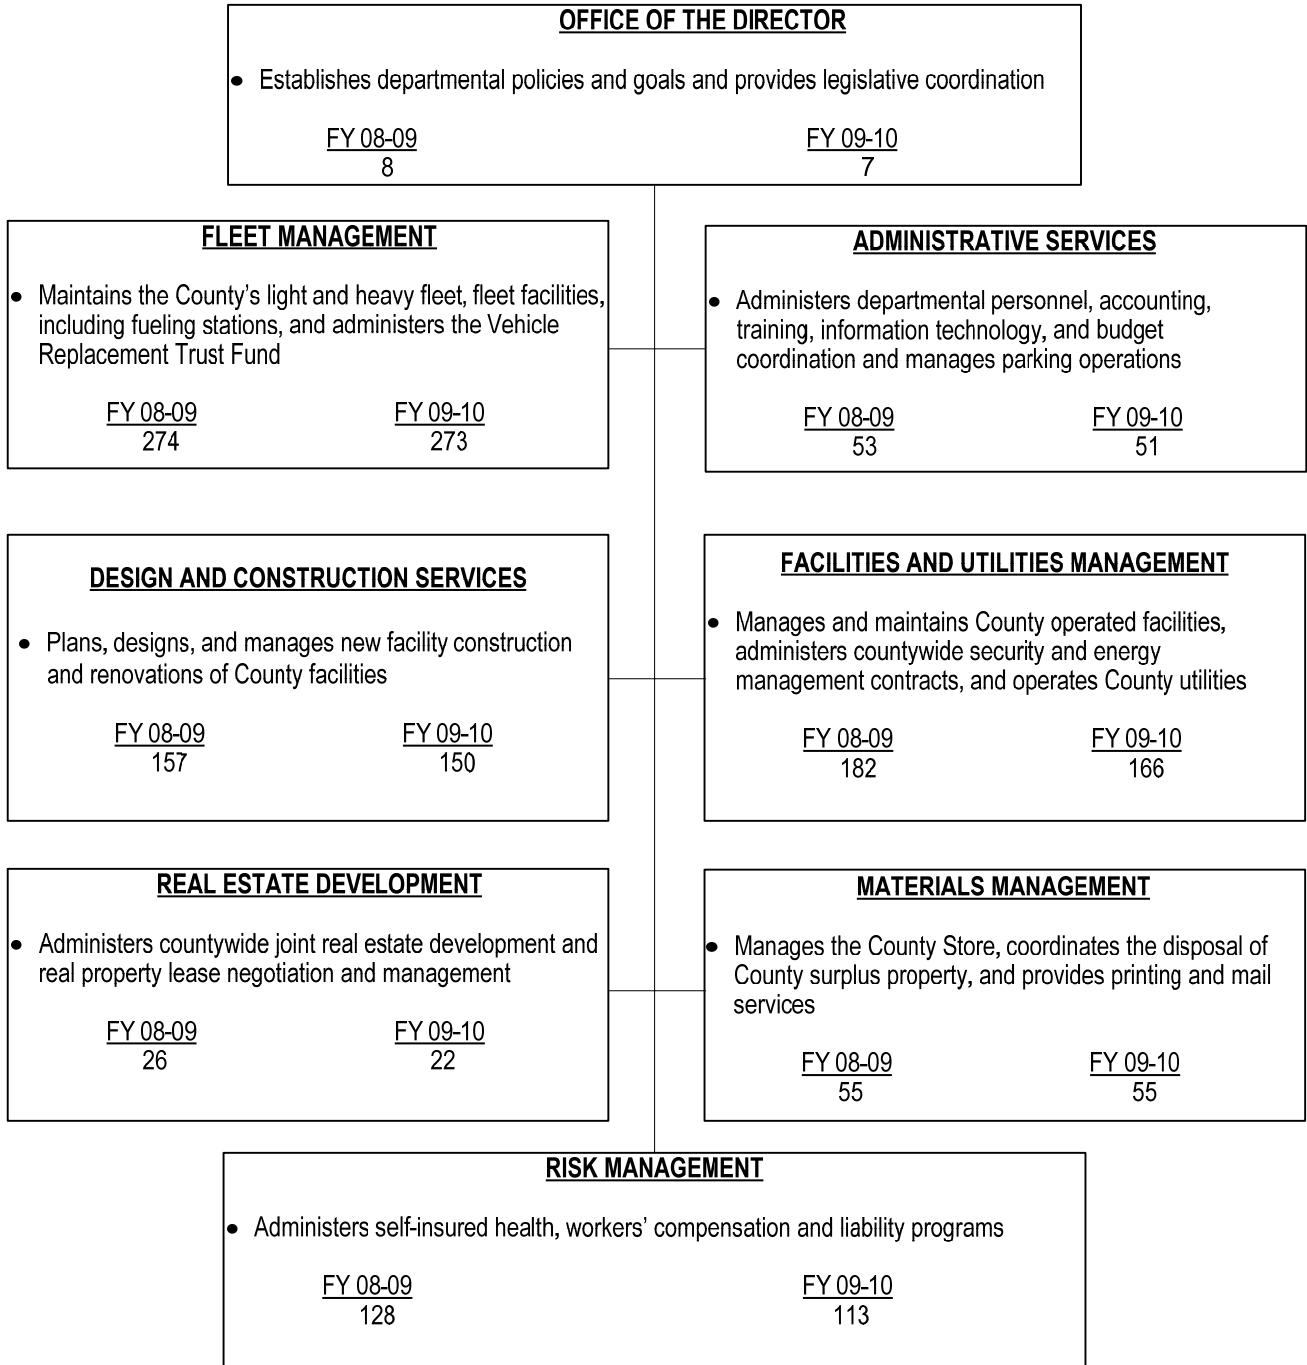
OFFICE OF THE DIRECTOR

• Establishes departmental policies and goals and provides legislative coordination

FY 08-09
8

FY 09-10
7

FLEET MANAGEMENT

• Maintains the County's light and heavy fleet, fleet facilities, including fueling stations, and administers the Vehicle Replacement Trust Fund

FY 08-09
274

FY 09-10
273

ADMINISTRATIVE SERVICES

• Administers departmental personnel, accounting, training, information technology, and budget coordination and manages parking operations

FY 08-09
53

FY 09-10
51

DESIGN AND CONSTRUCTION SERVICES

• Plans, designs, and manages new facility construction and renovations of County facilities

FY 08-09
157

FY 09-10
150

FACILITIES AND UTILITIES MANAGEMENT

• Manages and maintains County operated facilities, administers countywide security and energy management contracts, and operates County utilities

FY 08-09
182

FY 09-10
166

REAL ESTATE DEVELOPMENT

• Administers countywide joint real estate development and real property lease negotiation and management

FY 08-09
26

FY 09-10
22

MATERIALS MANAGEMENT

• Manages the County Store, coordinates the disposal of County surplus property, and provides printing and mail services

FY 08-09
55

FY 09-10
55

RISK MANAGEMENT

• Administers self-insured health, workers' compensation and liability programs

FY 08-09
128

FY 09-10
113